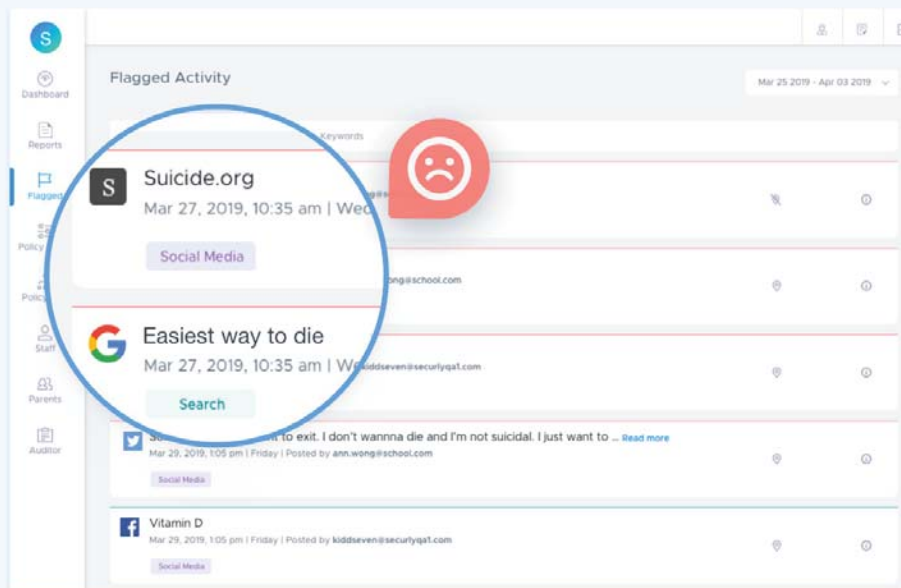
S

Dashboard

Reports

Flagged

Policy

Policy

Staff

Parents

Auditor

Flagged Activity

Mar 25 2019 - Apr 03 2019

Keywords

S

Suicide.org

Mar 27, 2019, 10:35 am | Wed

Social Media

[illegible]ong@school.com

Easiest way to die

Mar 27, 2019, 10:35 am | W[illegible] kiddseven@securlyqa1.com

Search

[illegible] to exit. I don't wanna die and I'm not suicidal. I just want to ... Read more

Mar 29, 2019, 1:05 pm | Friday | Posted by ann.wong@school.com

Social Media

Vitamin D

Mar 29, 2019, 1:05 pm | Friday | Posted by kiddseven@securlyqa1.com

Social Media